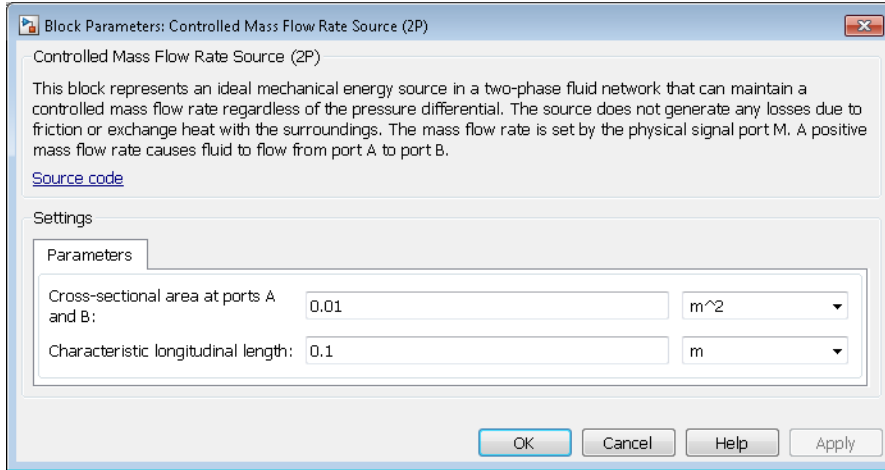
Block Parameters: Controlled Mass Flow Rate Source (2P)

Controlled Mass Flow Rate Source (2P)

This block represents an ideal mechanical energy source in a two-phase fluid network that can maintain a controlled mass flow rate regardless of the pressure differential. The source does not generate any losses due to friction or exchange heat with the surroundings. The mass flow rate is set by the physical signal port M. A positive mass flow rate causes fluid to flow from port A to port B.

Source code

Settings

Parameters

| | | |
|---|---|---|
| Cross-sectional area at ports A and B: | 0.01 | m^2 |
| Characteristic longitudinal length: | 0.1 | m |

OK Cancel Help Apply